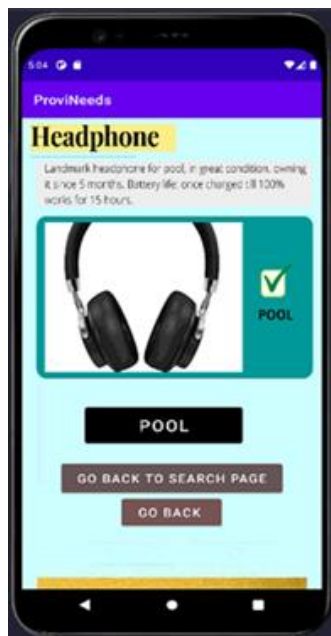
5:04

ProviNeeds

Headphone

Landmark headphone for pool, in great condition, owning it since 5 months. Battery life: once charged till 100% works for 15 hours.

POOL

POOL

GO BACK TO SEARCH PAGE

GO BACK